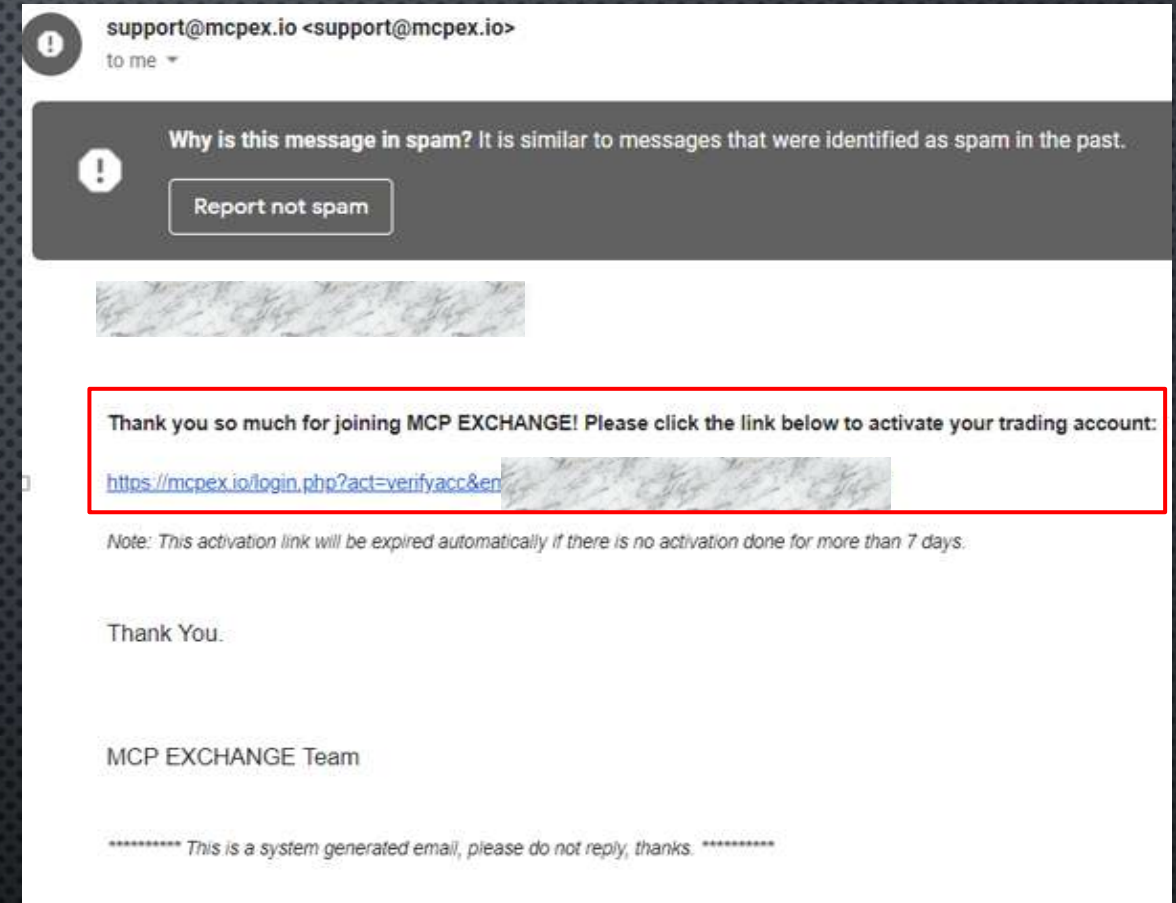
support@mcpex.io <support@mcpex.io>
to me

Why is this message in spam? It is similar to messages that were identified as spam in the past.

Report not spam

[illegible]

Thank you so much for joining MCP EXCHANGE! Please click the link below to activate your trading account:

https://mcpex.io/login.php?act=verifyacc&em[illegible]

Note: This activation link will be expired automatically if there is no activation done for more than 7 days.

Thank You.

MCP EXCHANGE Team

*********** This is a system generated email, please do not reply, thanks. ***********